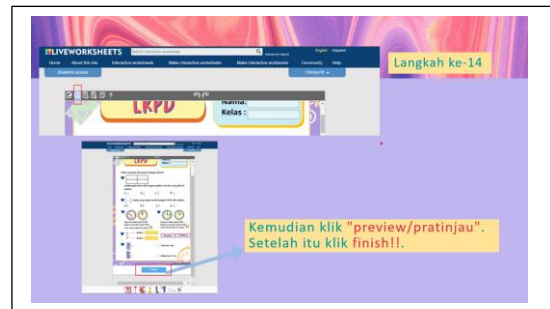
LIVEWORKSHEETS

Home About this site Interactive worksheets Make interactive worksheets Make interactive workbooks Community Help

Students access

English - Español

Langkah ke-14

LKPD

Nama:

Kelas :

Kemudian klik "preview/pratinjau". Setelah itu klik finish!!.